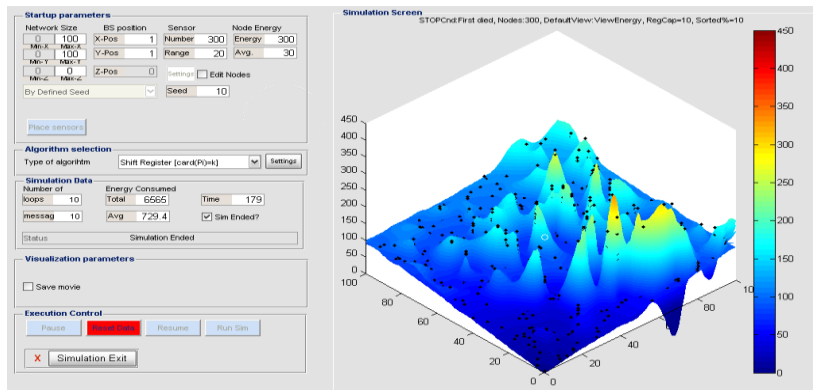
Startup parameters
Network Size
0 100
Min-X Max-X
0 100
Min-Y Max-Y
0 0
Min-Z Max-Z
BS position
X-Pos 1
Y-Pos 1
Z-Pos 0
Sensor
Number 300
Range 20
Node Energy
Energy 300
Avg. 30
Settings
Edit Nodes
By Defined Seed
Seed 10
Place sensors

Algorithm selection
Type of algorithm
Shift Register [card(Pi)=k]
Settings

Simulation Data
Number of
loops 10
messag 10
Energy Consumed
Total 6565
Avg 729.4
Time 179
Sim Ended?
Status Simulation Ended

Visualization parameters
Save movie

Execution Control
Pause
Reset Calc
Resume
Run Sim
X Simulation Exit

Simulation Screen
STOPCnd:First died, Nodes:300, DefaultView:ViewEnergy, RegCap=10, Sorted%=10

450
400
350
300
250
200
150
100
50
0
100
80
60
40
20
0
0
20
40
60
80
100

450
400
350
300
250
200
150
100
50
0